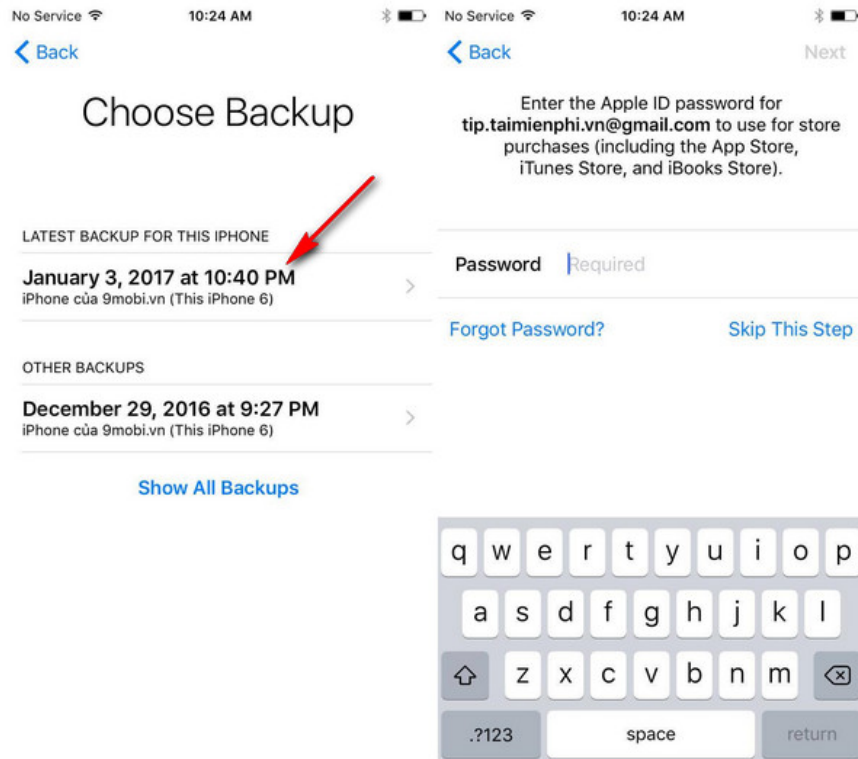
No Service 10:24 AM

Back

Choose Backup

LATEST BACKUP FOR THIS IPHONE

January 3, 2017 at 10:40 PM
iPhone của 9mobi.vn (This iPhone 6)

OTHER BACKUPS

December 29, 2016 at 9:27 PM
iPhone của 9mobi.vn (This iPhone 6)

Show All Backups

No Service 10:24 AM

Back Next

Enter the Apple ID password for **tip.taimienphi.vn@gmail.com** to use for store purchases (including the App Store, iTunes Store, and iBooks Store).

Password Required

Forgot Password? Skip This Step

q w e r t y u i o p
a s d f g h j k l
z x c v b n m
.?123 space return